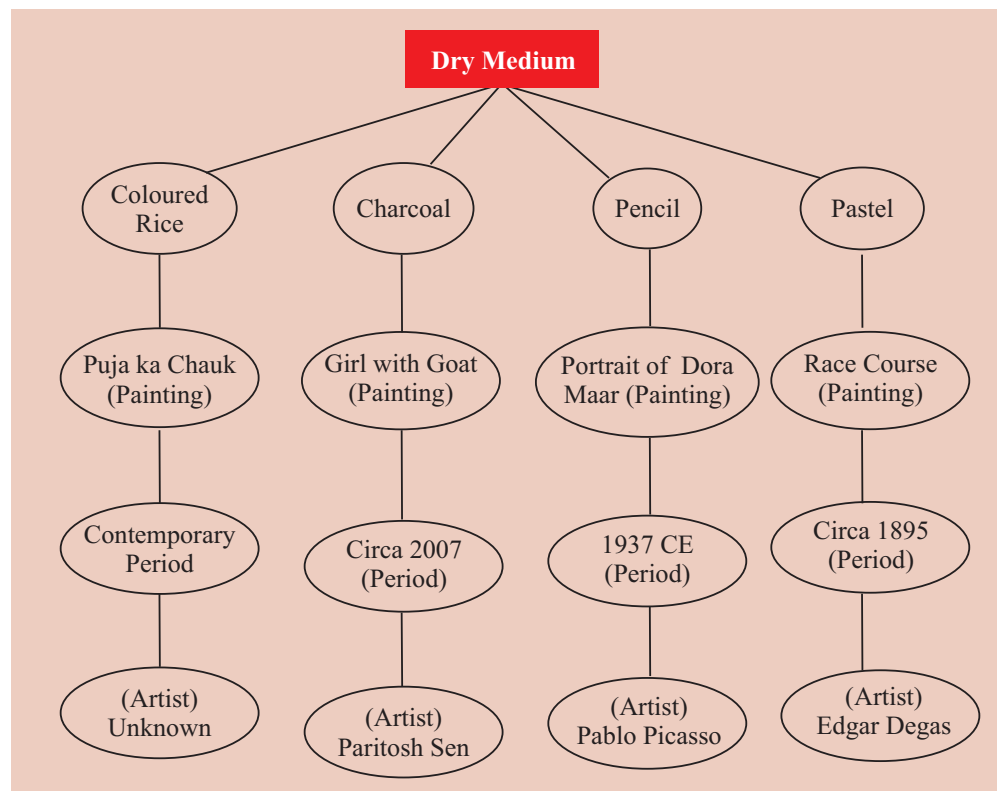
Dry Medium

Coloured Rice

Puja ka Chauk (Painting)

Contemporary Period

(Artist) Unknown

Charcoal

Girl with Goat (Painting)

Circa 2007 (Period)

(Artist) Paritosh Sen

Pencil

Portrait of Dora Maar (Painting)

1937 CE (Period)

(Artist) Pablo Picasso

Pastel

Race Course (Painting)

Circa 1895 (Period)

(Artist) Edgar Degas